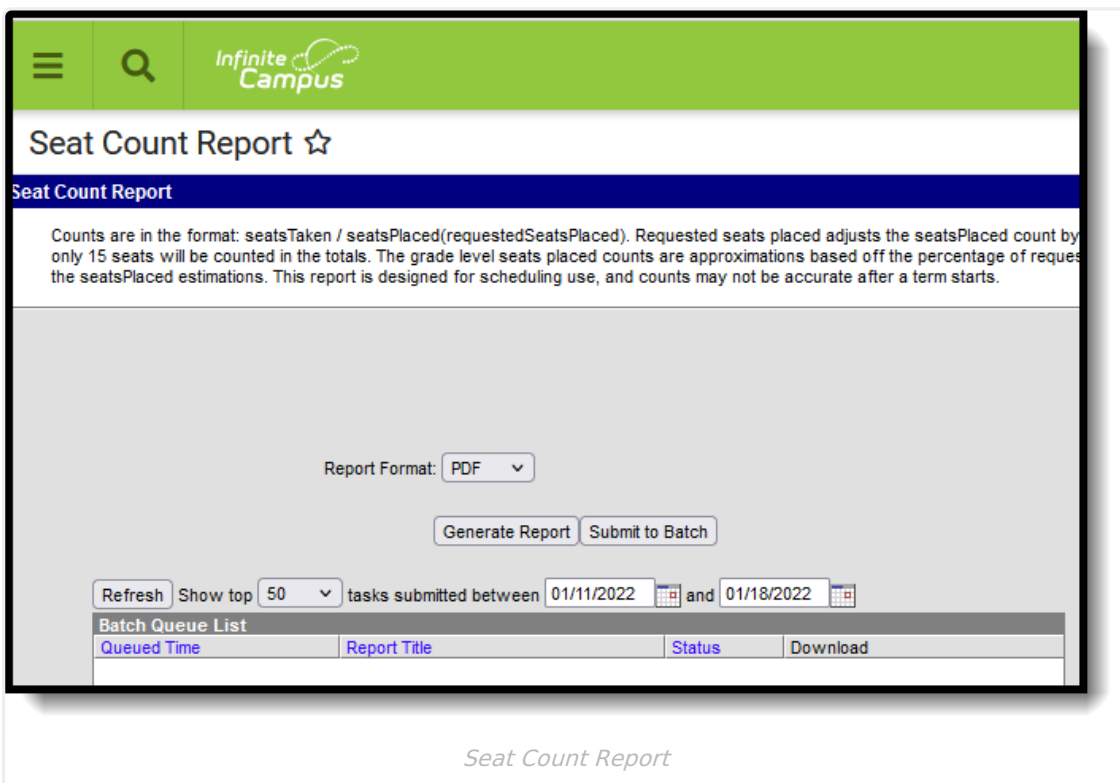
Infinite Campus

Seat Count Report ☆

Seat Count Report

Counts are in the format: seatsTaken / seatsPlaced(requestedSeatsPlaced). Requested seats placed adjusts the seatsPlaced count by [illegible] only 15 seats will be counted in the totals. The grade level seats placed counts are approximations based off the percentage of reques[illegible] the seatsPlaced estimations. This report is designed for scheduling use, and counts may not be accurate after a term starts.

Report Format: PDF

Generate Report Submit to Batch

Refresh Show top 50 tasks submitted between 01/11/2022 and 01/18/2022

Batch Queue List

| Queued Time | Report Title | Status | Download |
|---|---|---|---|

Seat Count Report